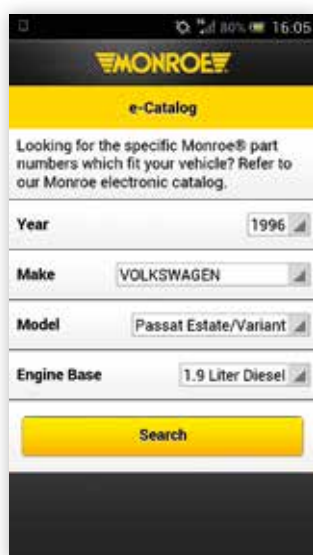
80% 16:05

MONROE

e-Catalog

Looking for the specific Monroe® part numbers which fit your vehicle? Refer to our Monroe electronic catalog.

Year 1996

Make VOLKSWAGEN

Model Passat Estate/Variant

Engine Base 1.9 Liter Diesel

Search